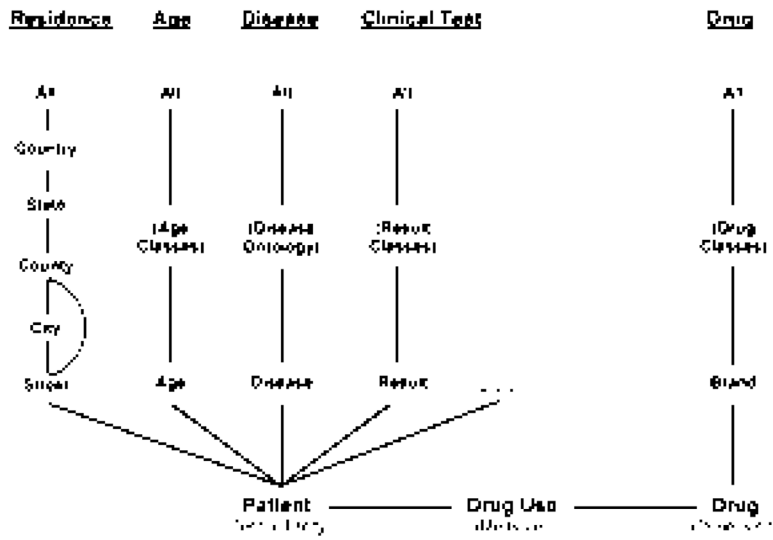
Residence Age Disease Clinical Test Drug

All All All All All

Country

State

(Age Classes) (Disease Ontology) (Result Classes) (Drug Classes)

County

City

Street Age Disease Result ... Brand

Patient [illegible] Drug Use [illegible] Drug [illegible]